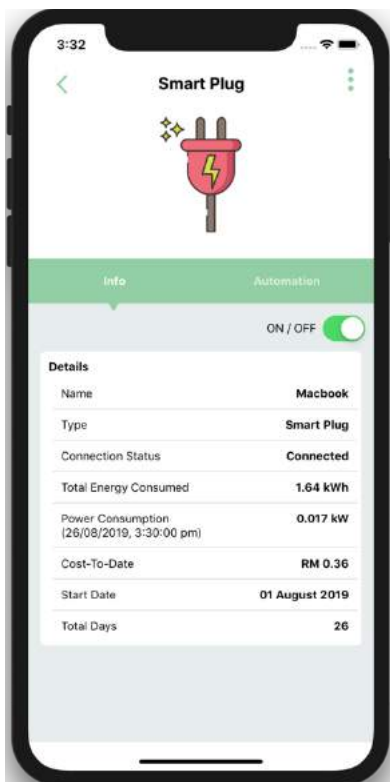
3:32

Smart Plug

Info

Automation

ON / OFF

Details

| | |
|---|---|
| Name | Macbook |
| Type | Smart Plug |
| Connection Status | Connected |
| Total Energy Consumed | 1.64 kWh |
| Power Consumption (26/08/2019, 3:30:00 pm) | 0.017 kW |
| Cost-To-Date | RM 0.36 |
| Start Date | 01 August 2019 |
| Total Days | 26 |